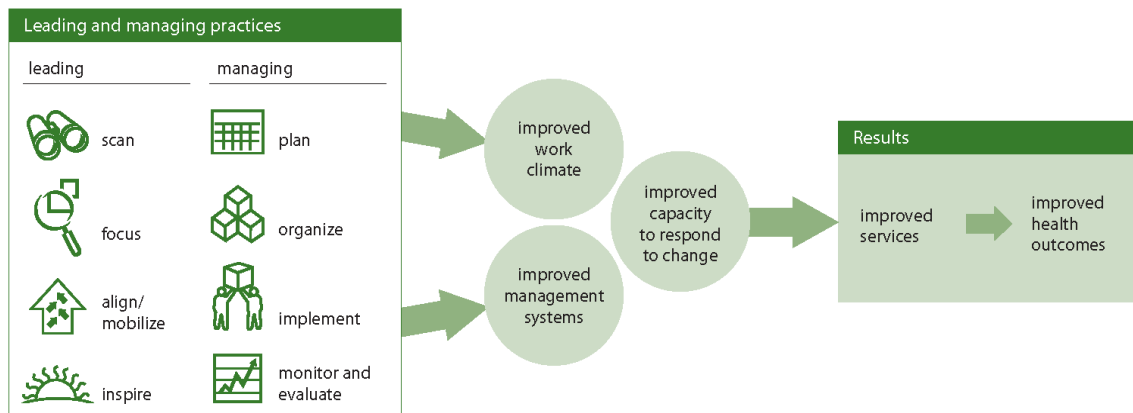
Leading and managing practices

leading

scan

focus

align/ mobilize

inspire

managing

plan

organize

implement

monitor and evaluate

improved work climate

improved management systems

improved capacity to respond to change

Results

improved services

improved health outcomes